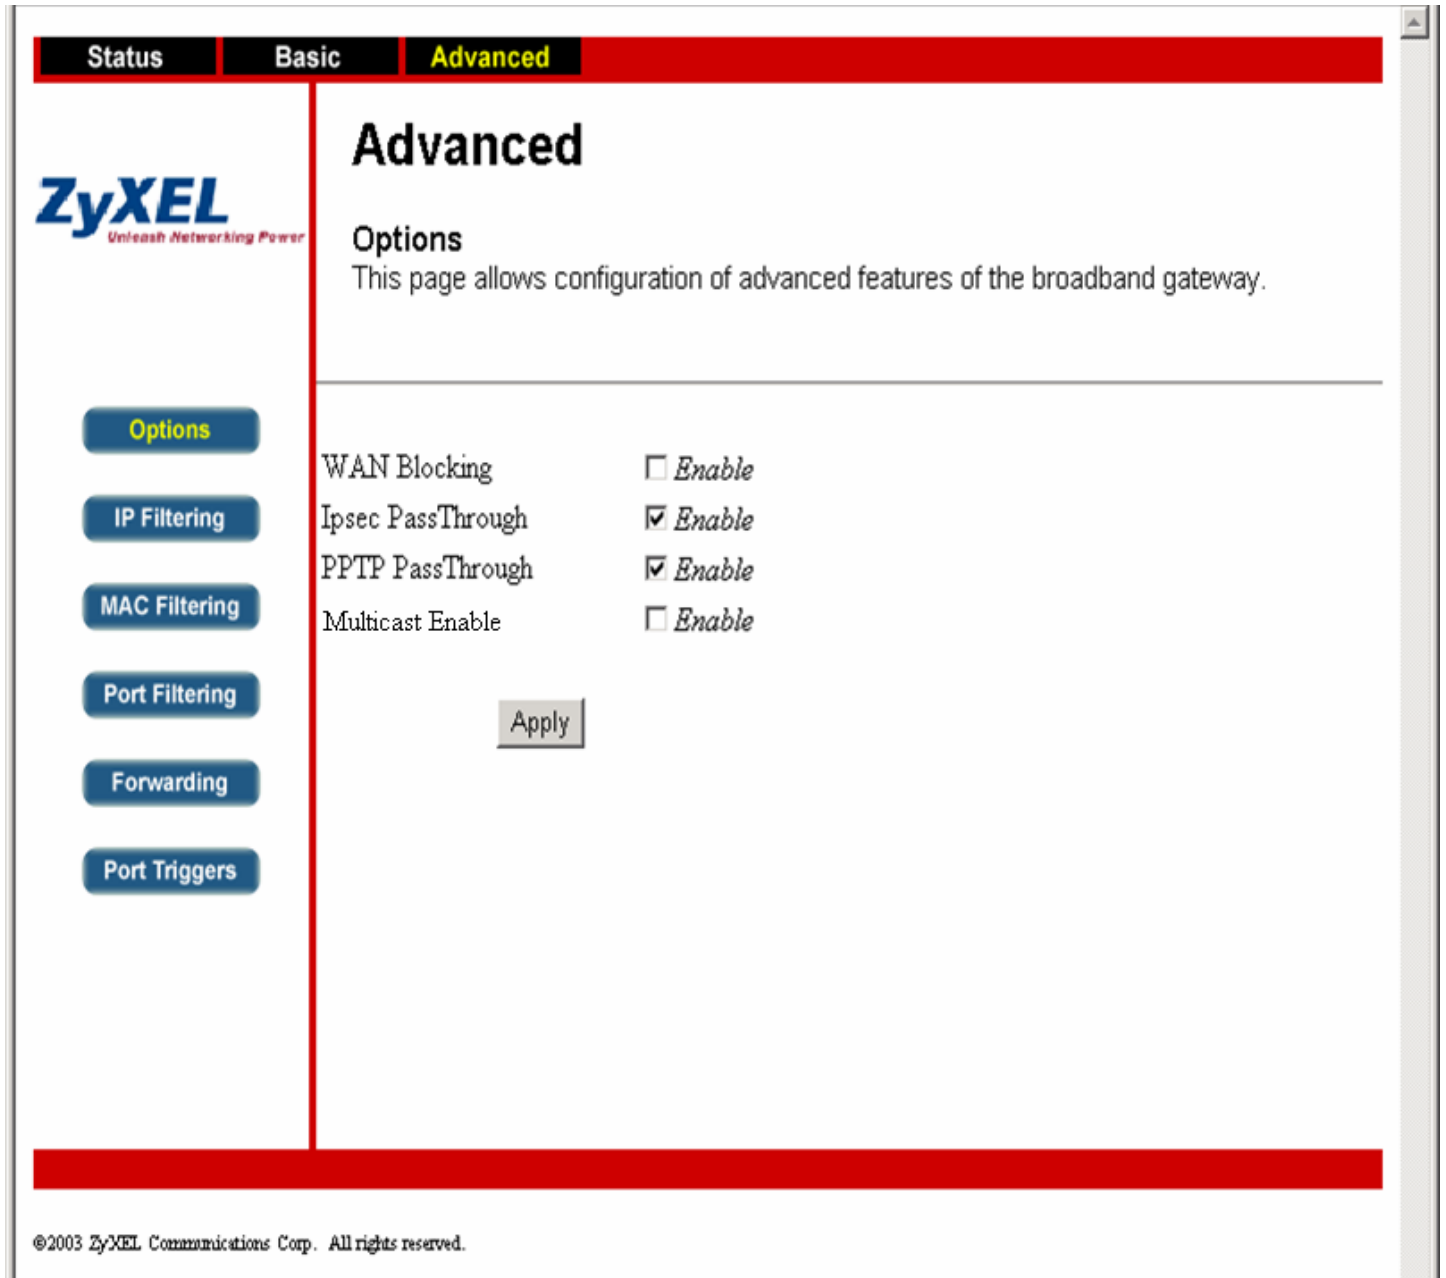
Status Basic Advanced

ZyXEL
Unleash Networking Power

Advanced

Options
This page allows configuration of advanced features of the broadband gateway.

Options
IP Filtering
MAC Filtering
Port Filtering
Forwarding
Port Triggers

WAN Blocking Enable
Ipsec PassThrough Enable
PPTP PassThrough Enable
Multicast Enable Enable

Apply

©2003 ZyXEL Communications Corp. All rights reserved.